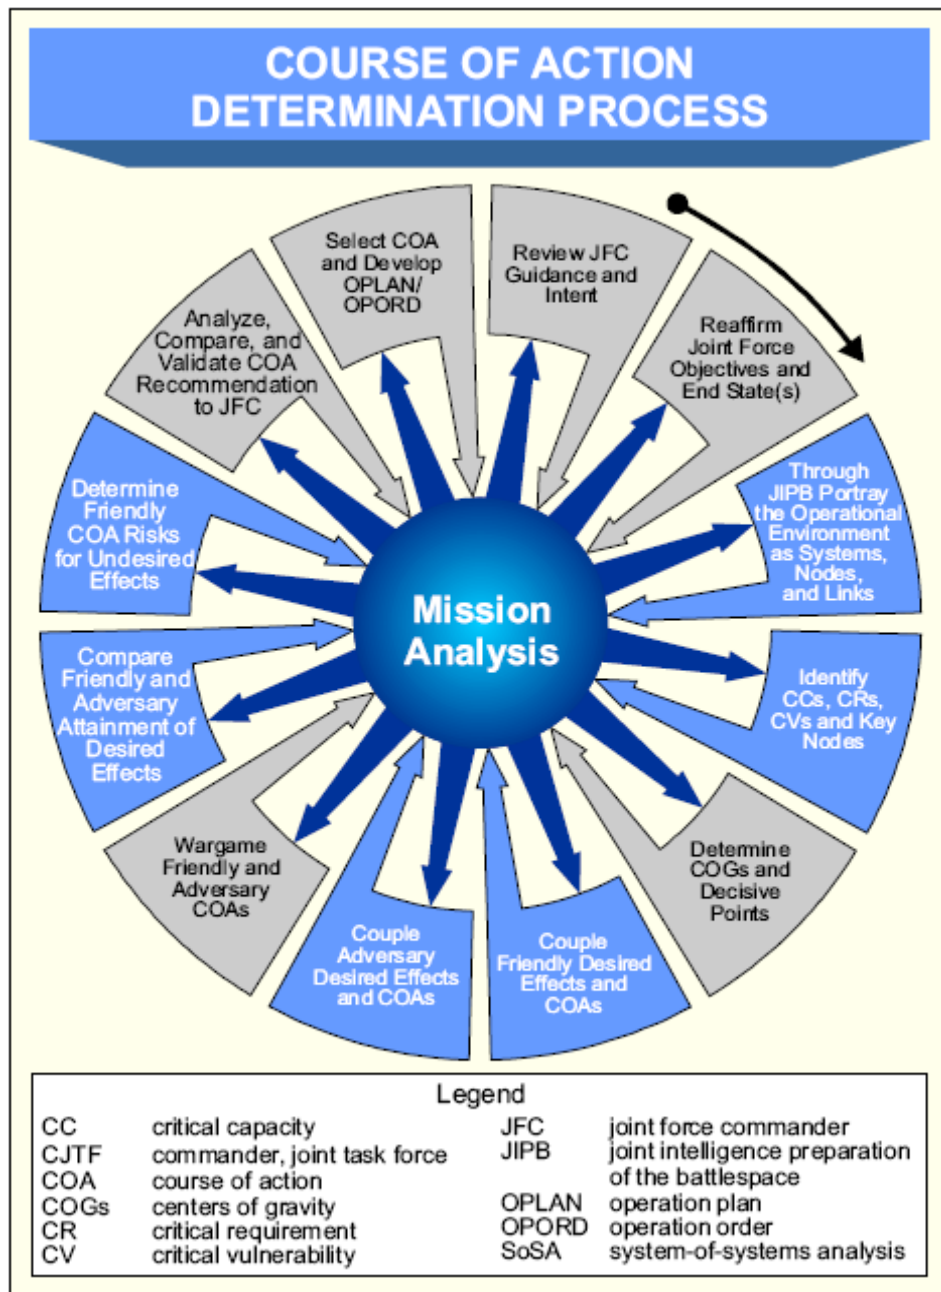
COURSE OF ACTION DETERMINATION PROCESS

Review JFC Guidance and Intent

Reaffirm Joint Force Objectives and End State(s)

Through JIPB Portray the Operational Environment as Systems, Nodes, and Links

Identify CCs, CRs, CVs and Key Nodes

Determine COGs and Decisive Points

Couple Friendly Desired Effects and COAs

Couple Adversary Desired Effects and COAs

Wargame Friendly and Adversary COAs

Compare Friendly and Adversary Attainment of Desired Effects

Determine Friendly COA Risks for Undesired Effects

Analyze, Compare, and Validate COA Recommendation to JFC

Select COA and Develop OPLAN/ OPORD

Mission Analysis

Legend

| | | | |
|---|---|---|---|
| CC | critical capacity | JFC | joint force commander |
| CJTF | commander, joint task force | JIPB | joint intelligence preparation of the battlespace |
| COA | course of action | | |
| COGs | centers of gravity | OPLAN | operation plan |
| CR | critical requirement | OPORD | operation order |
| CV | critical vulnerability | SoSA | system-of-systems analysis |